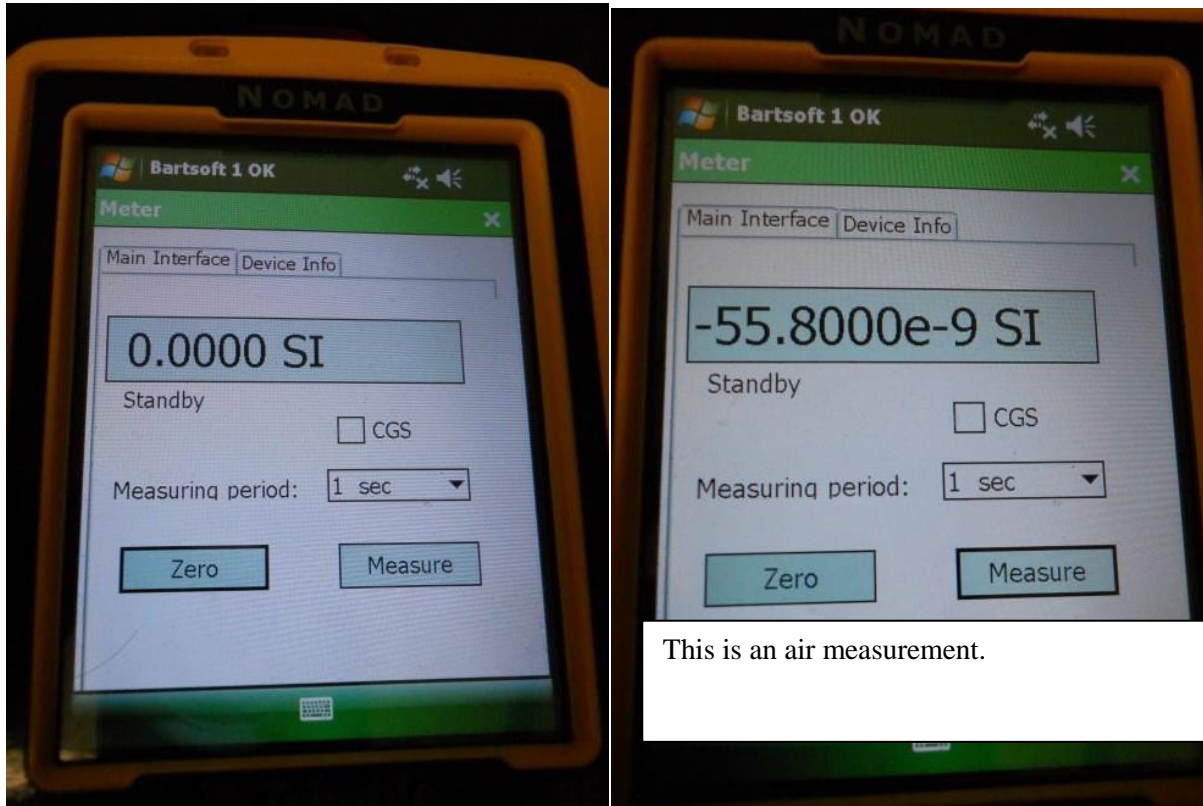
NOMAD

Bartsoft 1 OK

Meter

Main Interface | Device Info

0.0000 SI

Standby

CGS

Measuring period: 1 sec

Zero

Measure

NOMAD

Bartsoft 1 OK

Meter

Main Interface | Device Info

-55.8000e-9 SI

Standby

CGS

Measuring period: 1 sec

Zero

Measure

This is an air measurement.